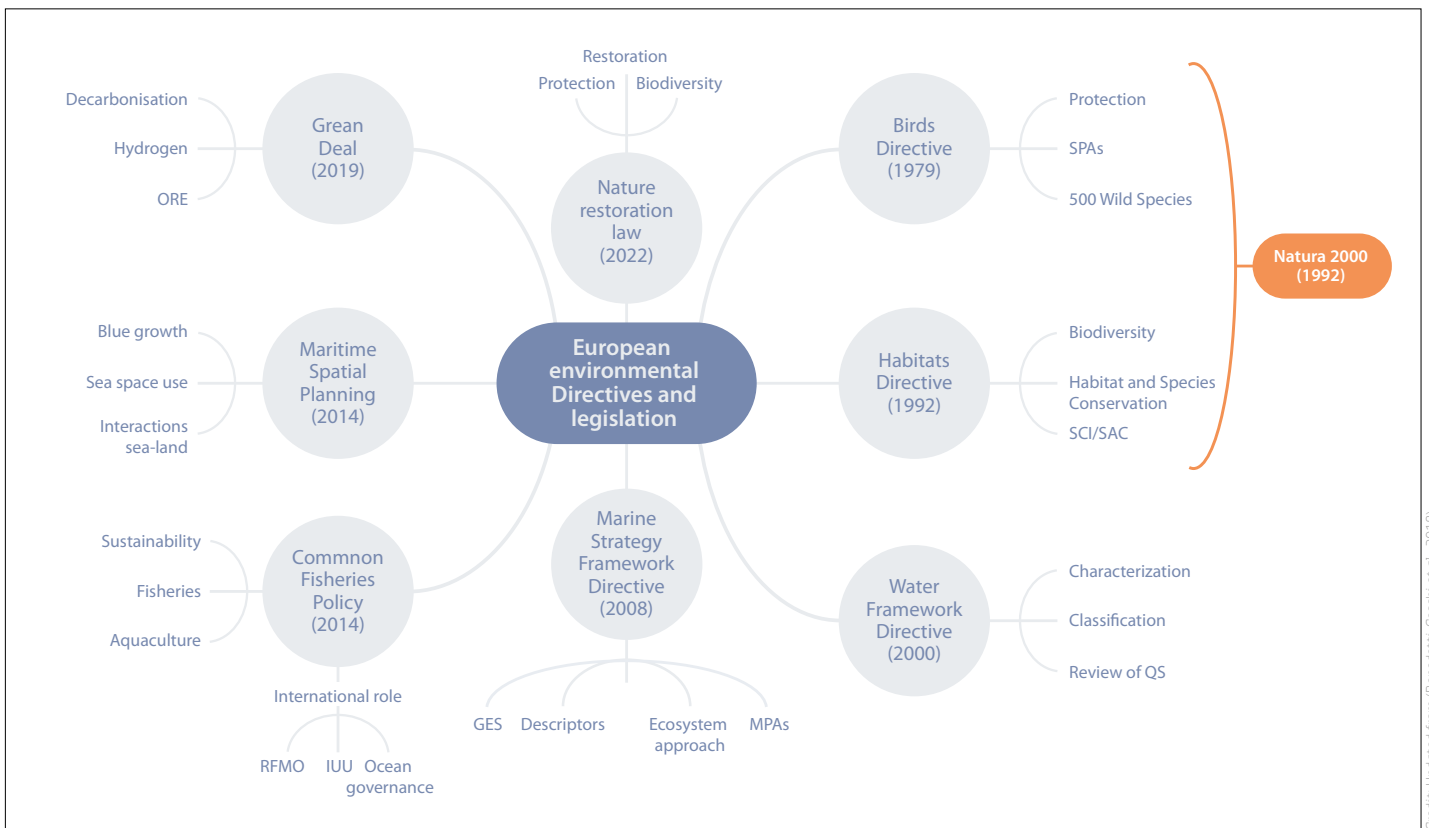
Restoration

Protection Biodiversity

Nature restoration law (2022)

Decarbonisation

Hydrogen

ORE

Grean Deal (2019)

Birds Directive (1979)

Protection

SPAs

500 Wild Species

Natura 2000 (1992)

Blue growth

Sea space use

Interactions sea-land

Maritime Spatial Planning (2014)

European environmental Directives and legislation

Habitats Directive (1992)

Biodiversity

Habitat and Species Conservation

SCI/SAC

Sustainability

Fisheries

Aquaculture

Commnon Fisheries Policy (2014)

International role

RFMO IUU Ocean governance

Marine Strategy Framework Directive (2008)

GES Descriptors Ecosystem approach MPAs

Water Framework Directive (2000)

Characterization

Classification

Review of QS

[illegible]